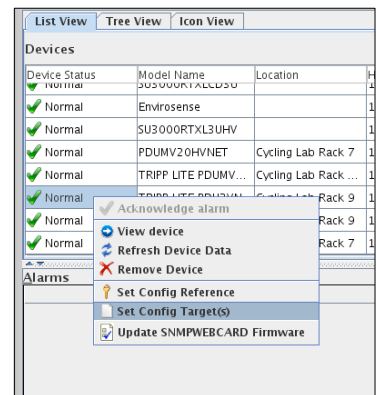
List View | Tree View | Icon View

Devices

| Device Status | Model Name | Location | H |
|---|---|---|---|
| Normal | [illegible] | | 1 |
| Normal | Envirosense | | 1 |
| Normal | SU3000RTXL3UHV | | 1 |
| Normal | PDUMV20HVNET | Cycling Lab Rack 7 | 1 |
| Normal | TRIPP LITE PDUMV... | Cycling Lab Rack ... | 1 |
| Normal | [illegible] | Rack 9 | 1 |
| Normal | | Rack 9 | 1 |
| Normal | | Rack 7 | 1 |

Alarms

Acknowledge alarm
View device
Refresh Device Data
Remove Device
Set Config Reference
Set Config Target(s)
Update SNMPWEBCARD Firmware